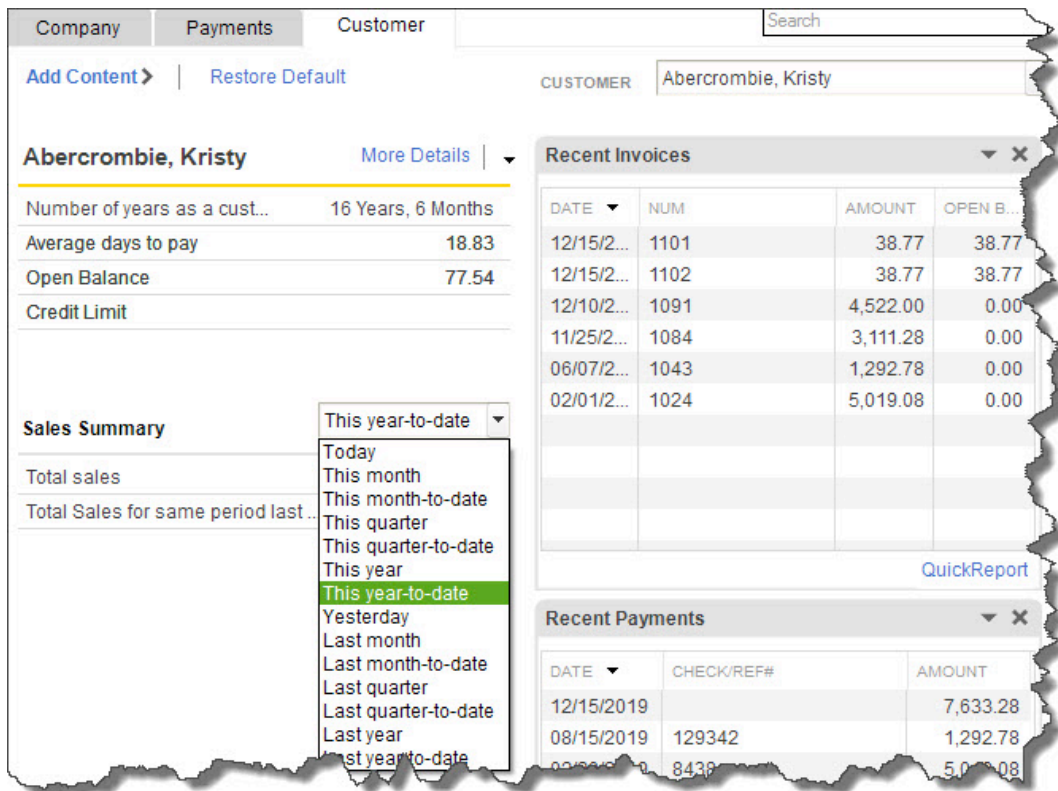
Company Payments Customer

Search

Add Content > | Restore Default

CUSTOMER Abercrombie, Kristy

Abercrombie, Kristy

More Details |

| Number of years as a cust... | 16 Years, 6 Months |
|---|---|
| Average days to pay | 18.83 |
| Open Balance | 77.54 |
| Credit Limit | |

Sales Summary

This year-to-date

Total sales

Total Sales for same period last ...

Today
This month
This month-to-date
This quarter
This quarter-to-date
This year
This year-to-date
Yesterday
Last month
Last month-to-date
Last quarter
Last quarter-to-date
Last year
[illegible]st year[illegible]-date

Recent Invoices

| DATE | NUM | AMOUNT | OPEN B... |
|---|---|---|---|
| 12/15/2... | 1101 | 38.77 | 38.77 |
| 12/15/2... | 1102 | 38.77 | 38.77 |
| 12/10/2... | 1091 | 4,522.00 | 0.00 |
| 11/25/2... | 1084 | 3,111.28 | 0.00 |
| 06/07/2... | 1043 | 1,292.78 | 0.00 |
| 02/01/2... | 1024 | 5,019.08 | 0.00 |

QuickReport

Recent Payments

| DATE | CHECK/REF# | AMOUNT |
|---|---|---|
| 12/15/2019 | | 7,633.28 |
| 08/15/2019 | 129342 | 1,292.78 |
| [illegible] | 843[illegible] | 5,0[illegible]08 |